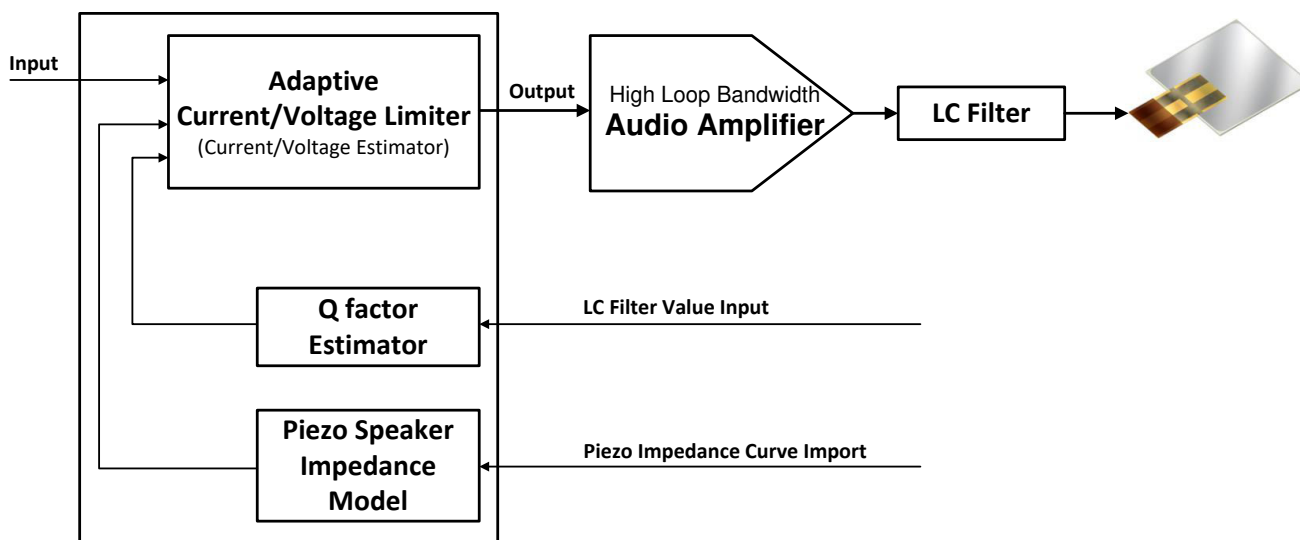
Input

Adaptive Current/Voltage Limiter
(Current/Voltage Estimator)

Output

High Loop Bandwidth
Audio Amplifier

LC Filter

Q factor Estimator

LC Filter Value Input

Piezo Speaker Impedance Model

Piezo Impedance Curve Import